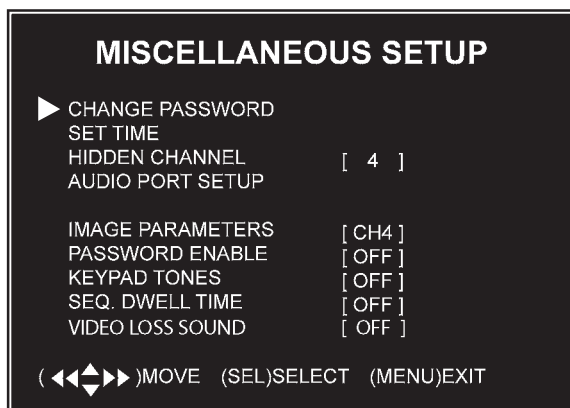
MISCELLANEOUS SETUP

CHANGE PASSWORD
SET TIME
HIDDEN CHANNEL [ 4 ]
AUDIO PORT SETUP

IMAGE PARAMETERS [ CH4 ]
PASSWORD ENABLE [ OFF ]
KEYPAD TONES [ OFF ]
SEQ. DWELL TIME [ OFF ]
VIDEO LOSS SOUND [ OFF ]

( ◀◀▲▼▶▶ )MOVE (SEL)SELECT (MENU)EXIT